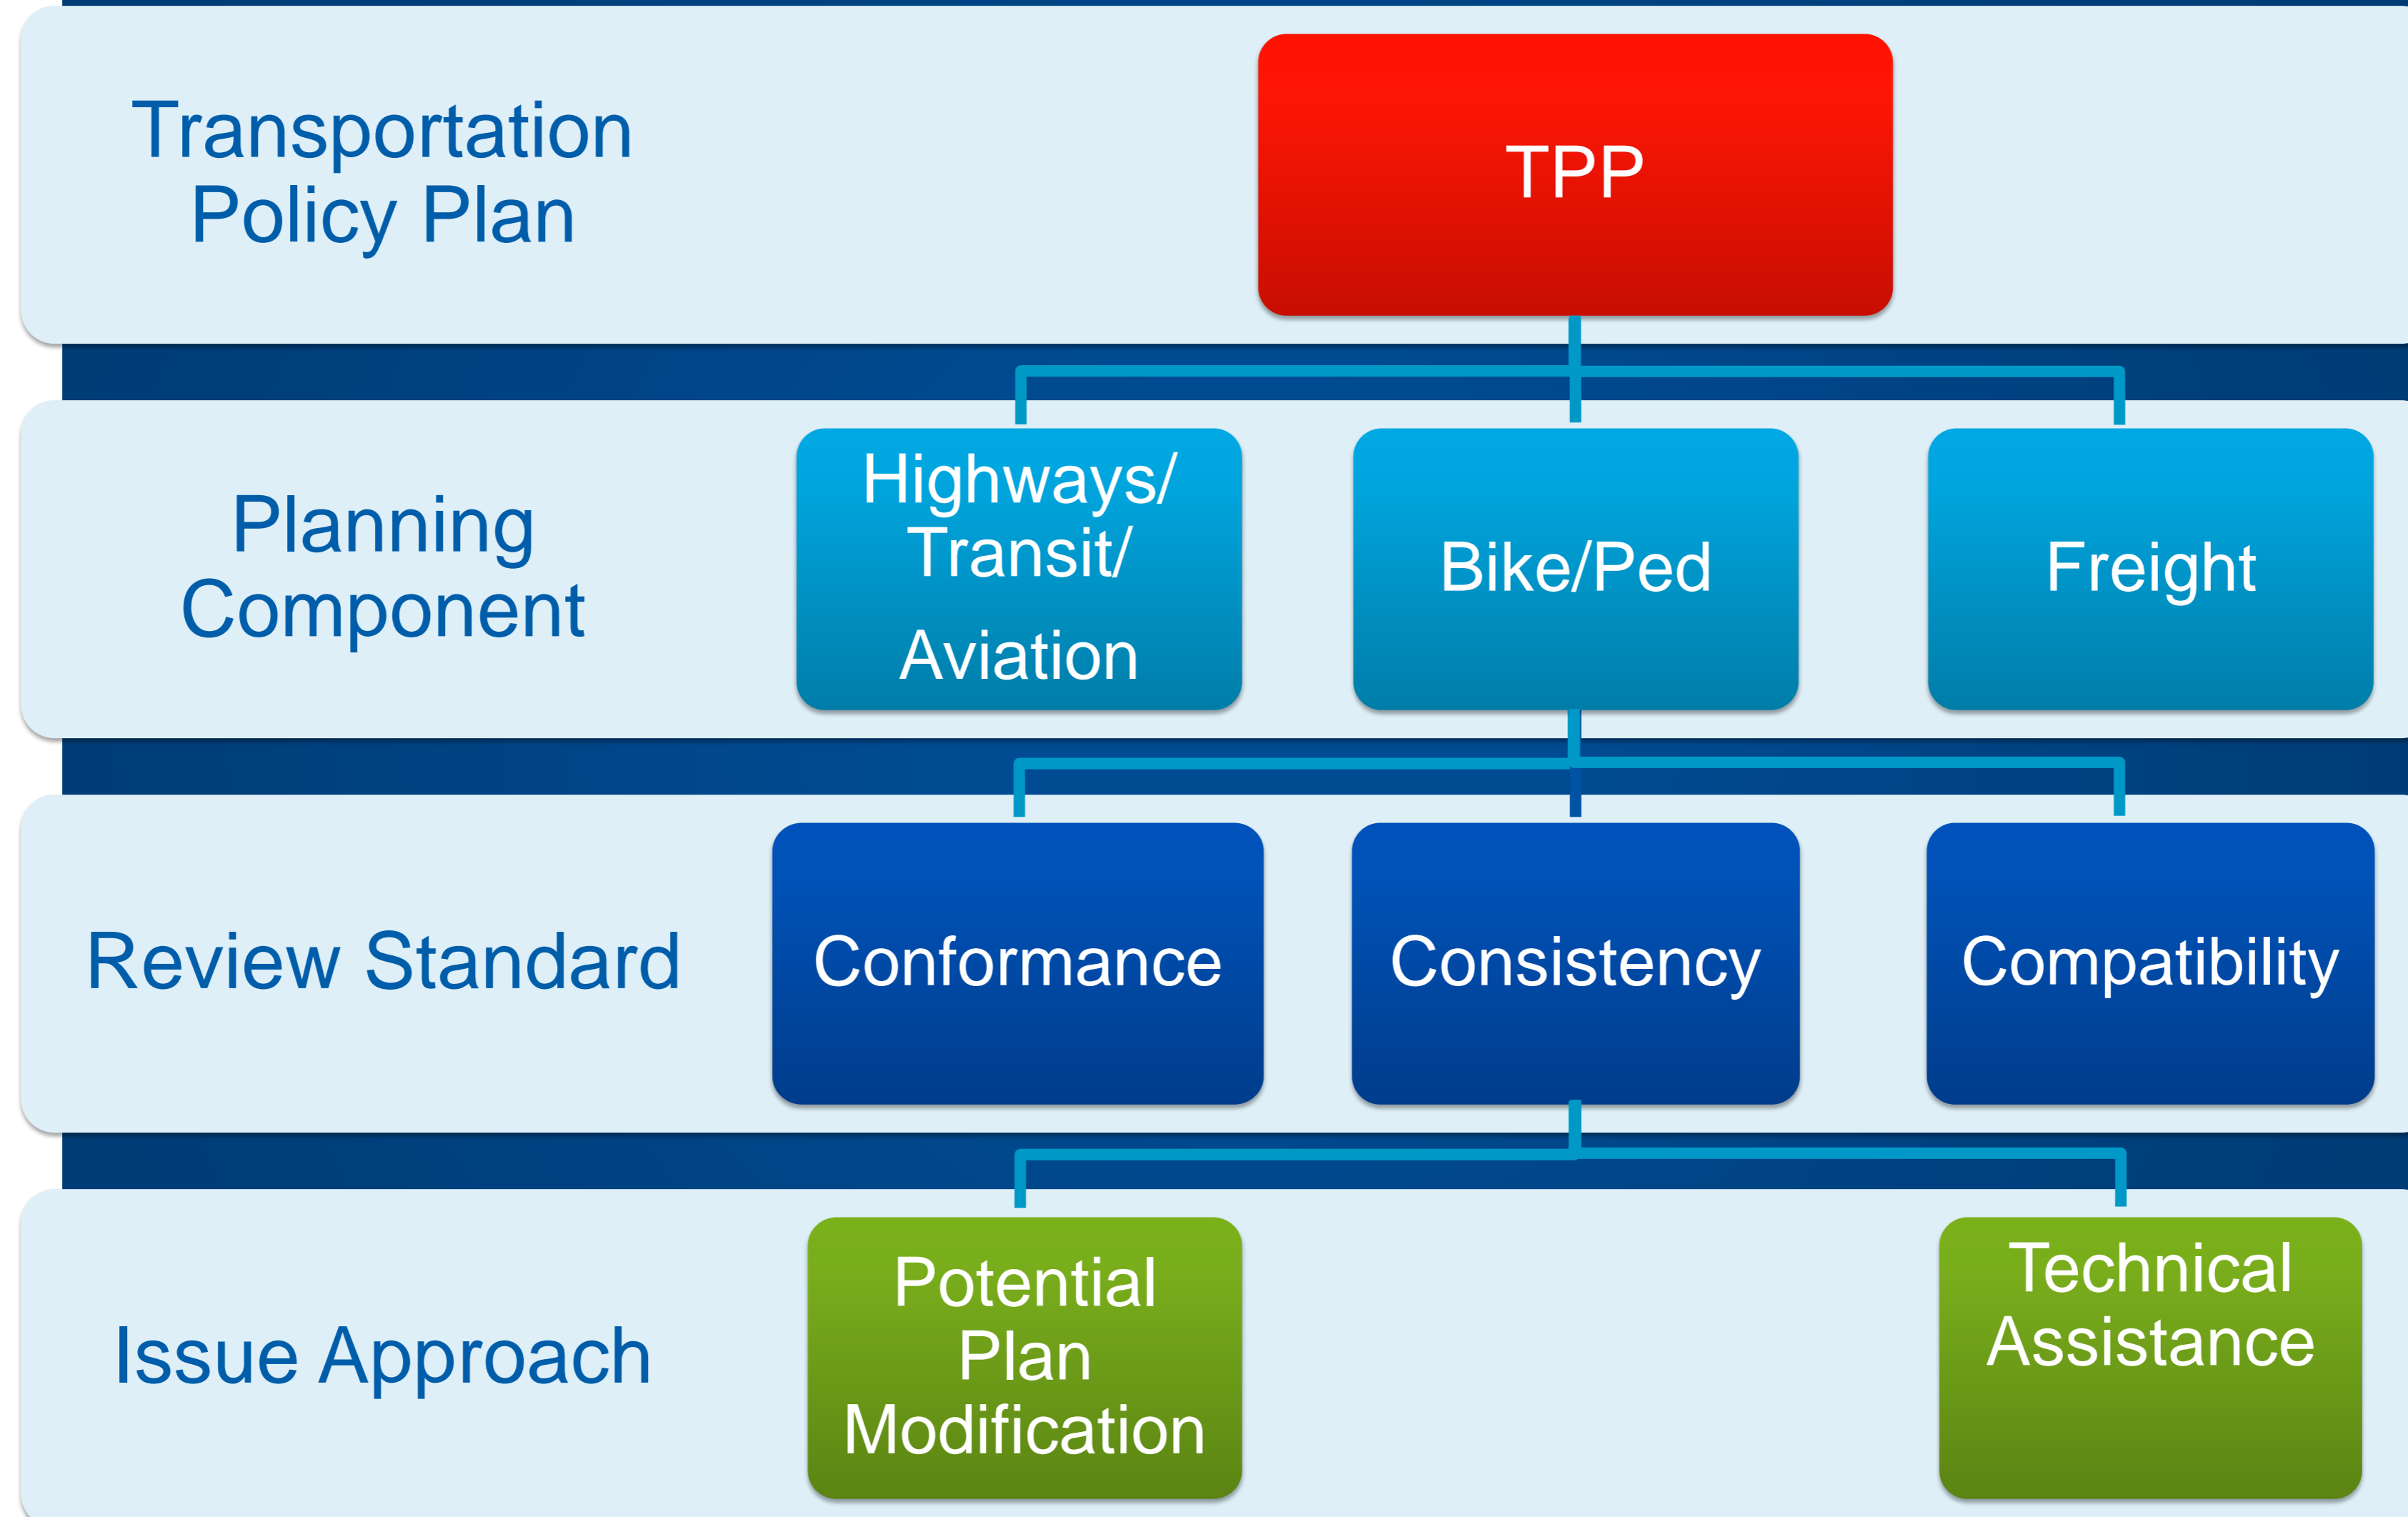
Transportation Policy Plan

TPP

Planning Component

Highways/ Transit/ Aviation

Bike/Ped

Freight

Review Standard

Conformance

Consistency

Compatibility

Issue Approach

Potential Plan Modification

Technical Assistance